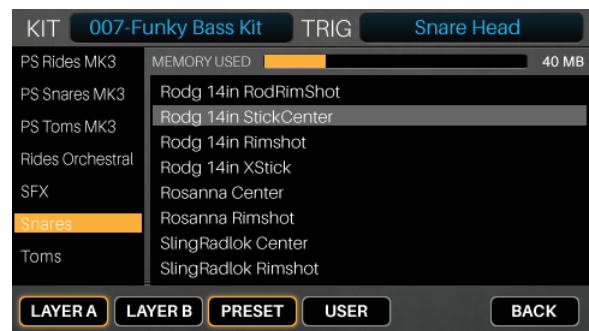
KIT 007-Funky Bass Kit TRIG Snare Head

PS Rides MK3
PS Snares MK3
PS Toms MK3
Rides Orchestral
SFX
Snares
Toms

MEMORY USED 40 MB

Rodg 14in RodRimShot
Rodg 14in StickCenter
Rodg 14in Rimshot
Rodg 14in XStick
Rosanna Center
Rosanna Rimshot
SlingRadlok Center
SlingRadlok Rimshot

LAYER A LAYER B PRESET USER BACK